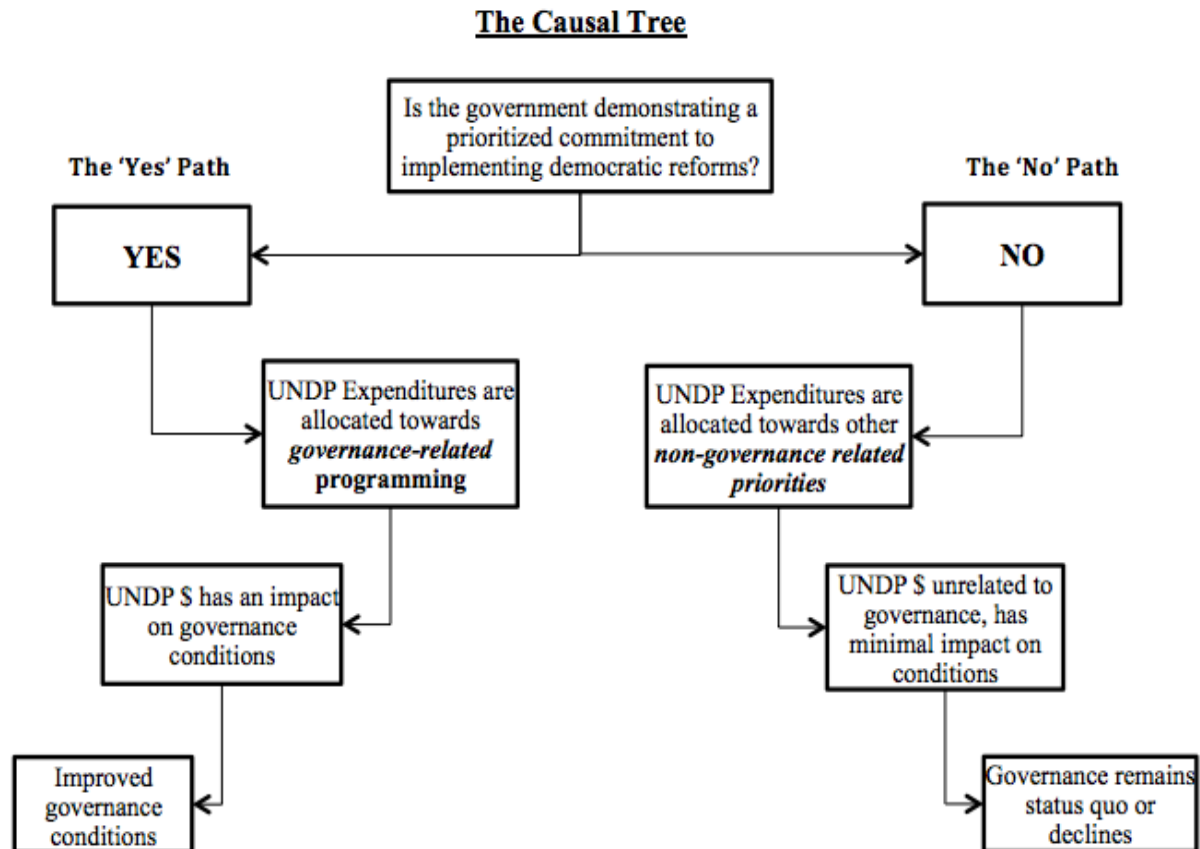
The Causal Tree

Is the government demonstrating a prioritized commitment to implementing democratic reforms?

The 'Yes' Path

The 'No' Path

YES

NO

UNDP Expenditures are allocated towards ***governance-related*** **programming**

UNDP Expenditures are allocated towards other ***non-governance related priorities***

UNDP $ has an impact on governance conditions

UNDP $ unrelated to governance, has minimal impact on conditions

Improved governance conditions

Governance remains status quo or declines